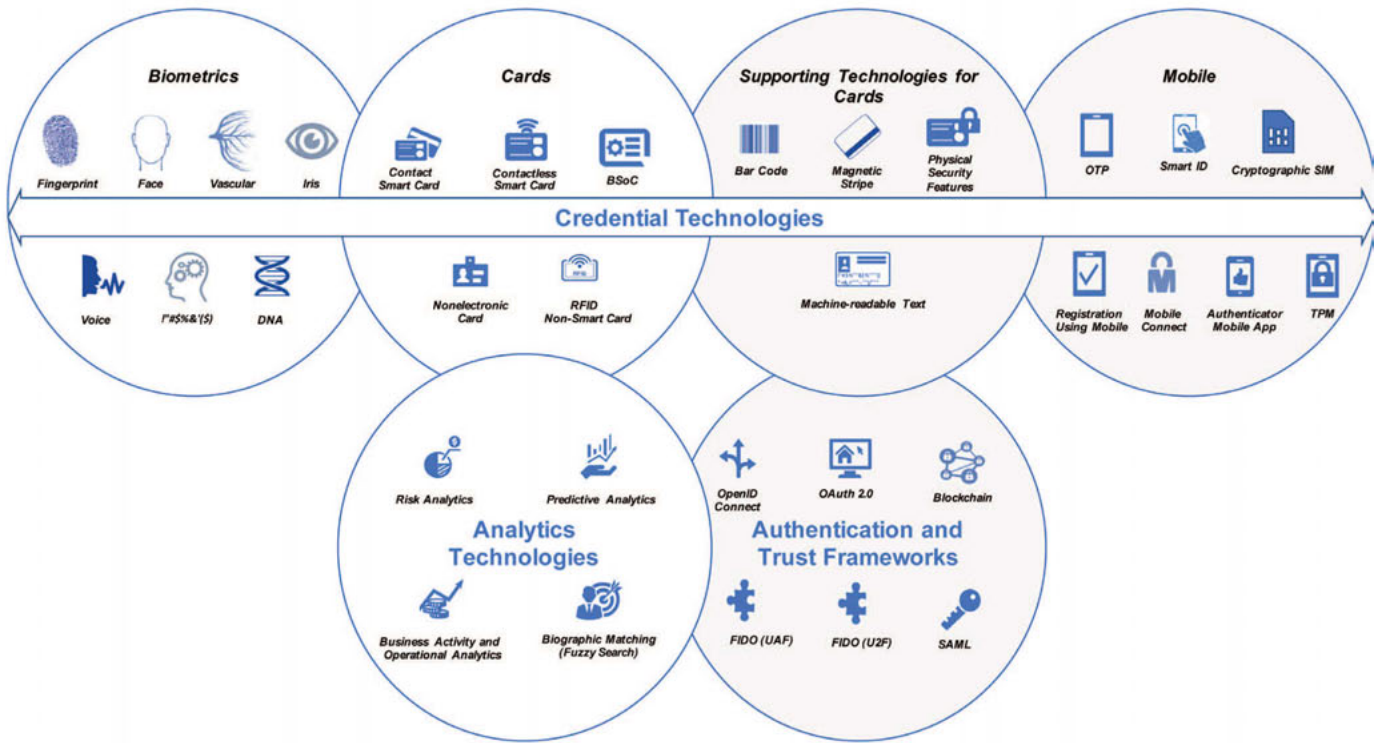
Biometrics

Fingerprint
Face
Vascular
Iris

Voice
!"#$%&'($)
DNA

Cards

Contact Smart Card
Contactless Smart Card
BSoC

Nonelectronic Card
RFID
RFID Non-Smart Card

Supporting Technologies for Cards

Bar Code
Magnetic Stripe
Physical Security Features

Machine-readable Text

Mobile

OTP
Smart ID
Cryptographic SIM

Registration Using Mobile
Mobile Connect
Authenticator Mobile App
TPM

Credential Technologies

Risk Analytics
Predictive Analytics

Analytics Technologies

Business Activity and Operational Analytics
Biographic Matching (Fuzzy Search)

OpenID Connect
OAuth 2.0
Blockchain

Authentication and Trust Frameworks

FIDO (UAF)
FIDO (U2F)
SAML